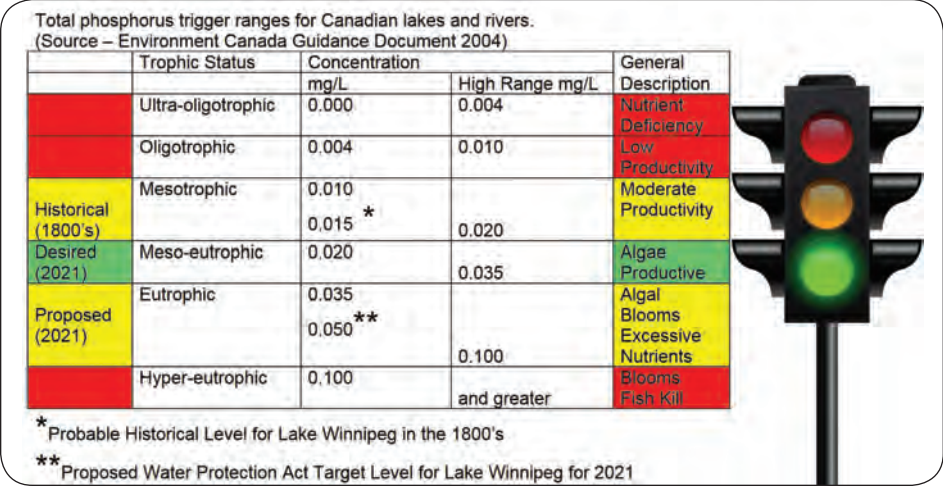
Total phosphorus trigger ranges for Canadian lakes and rivers.
(Source – Environment Canada Guidance Document 2004)

| | Trophic Status | Concentration mg/L | High Range mg/L | General Description |
|---|---|---|---|---|
| | Ultra-oligotrophic | 0.000 | 0.004 | Nutrient Deficiency |
| | Oligotrophic | 0.004 | 0.010 | Low Productivity |
| Historical (1800's) | Mesotrophic | 0.010 0.015 * | 0.020 | Moderate Productivity |
| Desired (2021) | Meso-eutrophic | 0.020 | 0.035 | Algae Productive |
| Proposed (2021) | Eutrophic | 0.035 0.050** | 0.100 | Algal Blooms Excessive Nutrients |
| | Hyper-eutrophic | 0.100 | and greater | Blooms Fish Kill |

*Probable Historical Level for Lake Winnipeg in the 1800's

**Proposed Water Protection Act Target Level for Lake Winnipeg for 2021